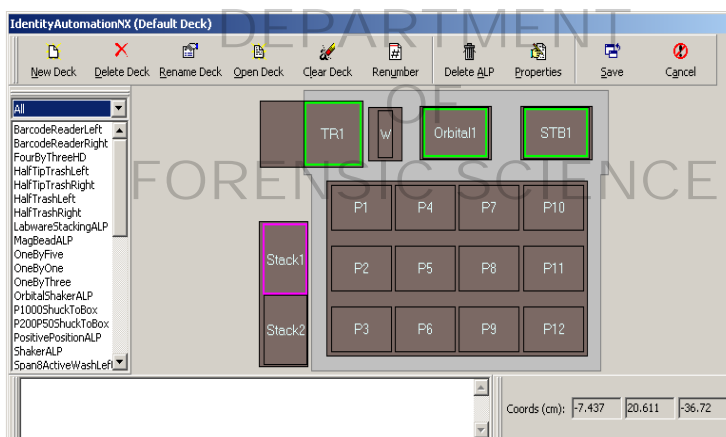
IdentityAutomationNX (Default Deck)

DEPARTMENT OF FORENSIC SCIENCE

New Deck | Delete Deck | Rename Deck | Open Deck | Clear Deck | Renumber | Delete ALP | Properties | Save | Cancel

All

BarcodeReaderLeft
BarcodeReaderRight
FourByThreeHD
HalfTipTrashLeft
HalfTipTrashRight
HalfTrashLeft
HalfTrashRight
LabwareStackingALP
MagBeadALP
OneByFive
OneByOne
OneByThree
OrbitalShakerALP
P1000ShuckToBox
P200P50ShuckToBox
PositivePositionALP
ShakerALP
Span8ActiveWashLeft

TR1
W
Orbital1
STB1
P1
P4
P7
P10
Stack1
P2
P5
P8
P11
Stack2
P3
P6
P9
P12

Coords (cm): -7.437 20.611 -36.72